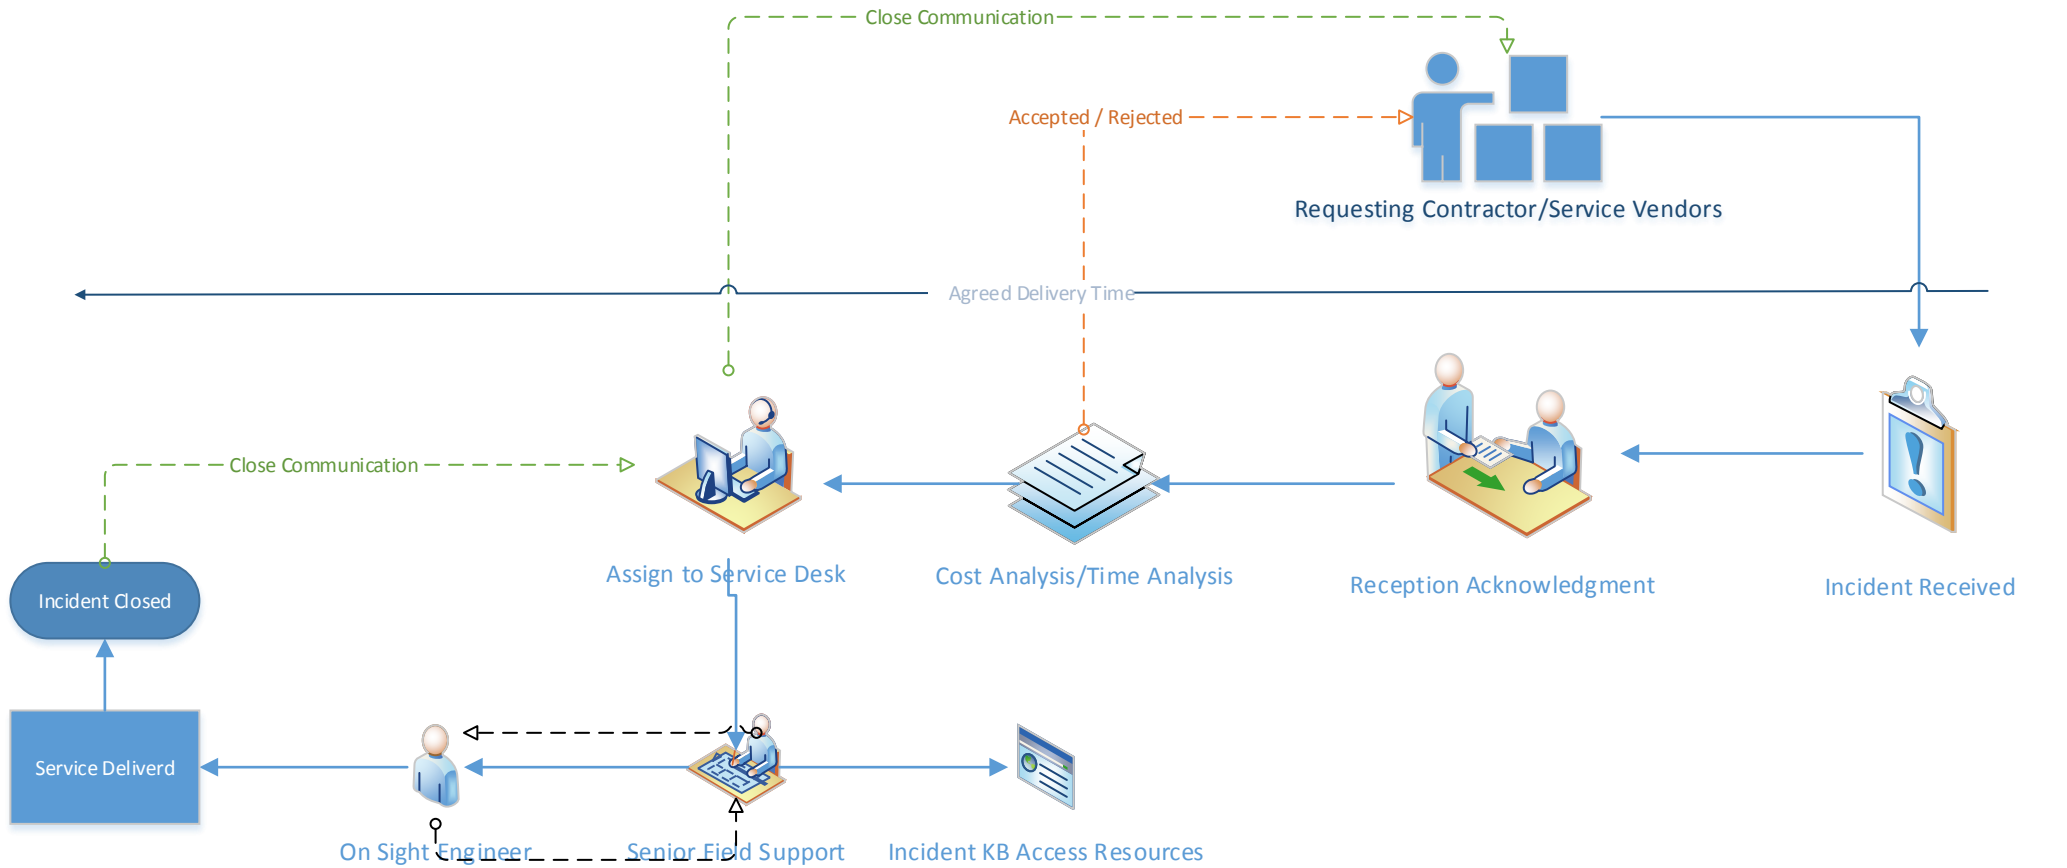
Close Communication

Accepted / Rejected

Requesting Contractor/Service Vendors

Agreed Delivery Time

Close Communication

Incident Closed

Assign to Service Desk

Cost Analysis/Time Analysis

Reception Acknowledgment

Incident Received

Service Deliverd

On Sight Engineer

Senior Field Support

Incident KB Access Resources